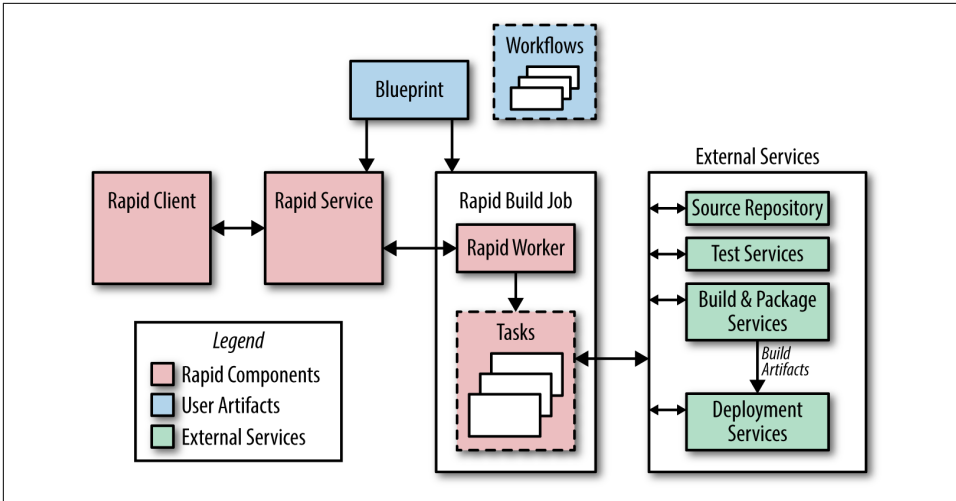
Workflows

Blueprint

External Services

Rapid Client

Rapid Service

Rapid Build Job

Source Repository

Rapid Worker

Test Services

Build & Package Services

Tasks

Legend

Rapid Components

User Artifacts

External Services

Build Artifacts

Deployment Services